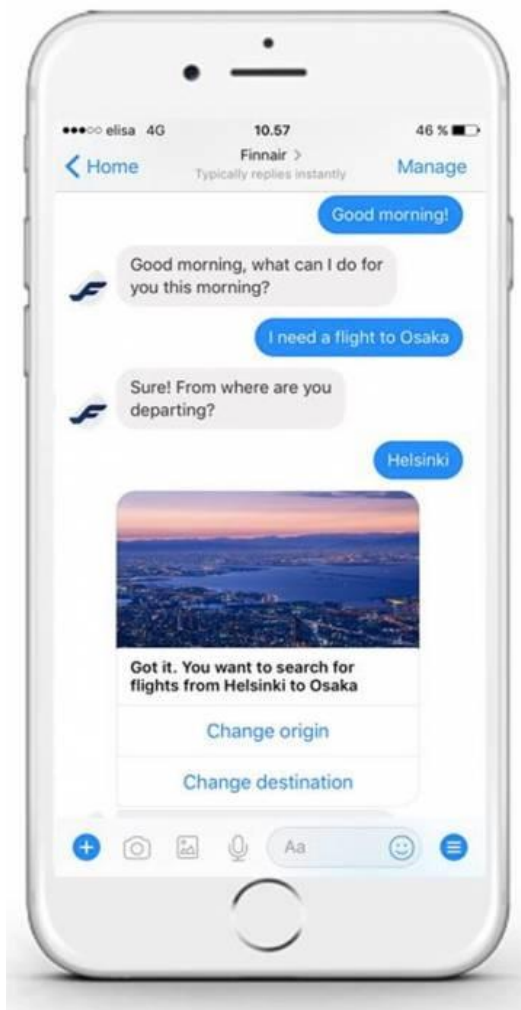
●●●○○ elisa 4G 10.57 46 %

< Home Finnair > Typically replies instantly Manage

Good morning!

Good morning, what can I do for you this morning?

I need a flight to Osaka

Sure! From where are you departing?

Helsinki

Got it. You want to search for flights from Helsinki to Osaka

Change origin

Change destination

Aa